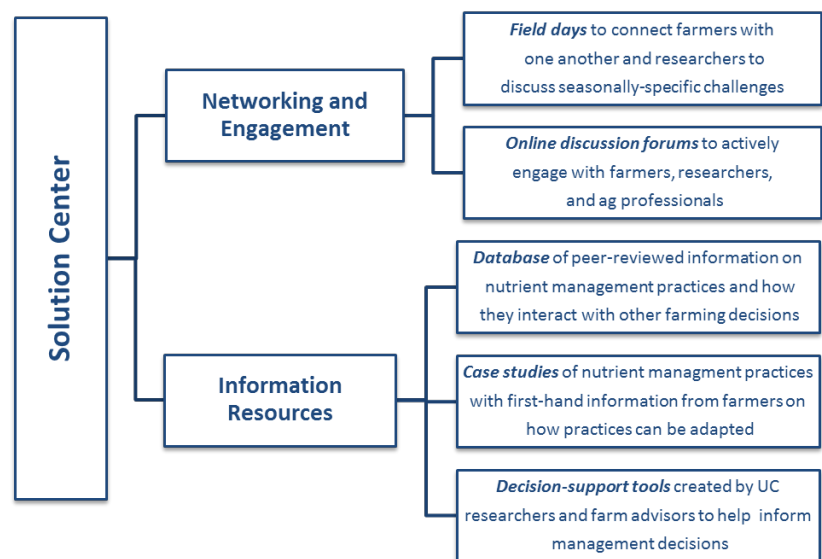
Solution Center

Networking and Engagement

Field days to connect farmers with one another and researchers to discuss seasonally-specific challenges

Online discussion forums to actively engage with farmers, researchers, and ag professionals

Information Resources

Database of peer-reviewed information on nutrient management practices and how they interact with other farming decisions

Case studies of nutrient managment practices with first-hand information from farmers on how practices can be adapted

Decision-support tools created by UC researchers and farm advisors to help inform management decisions